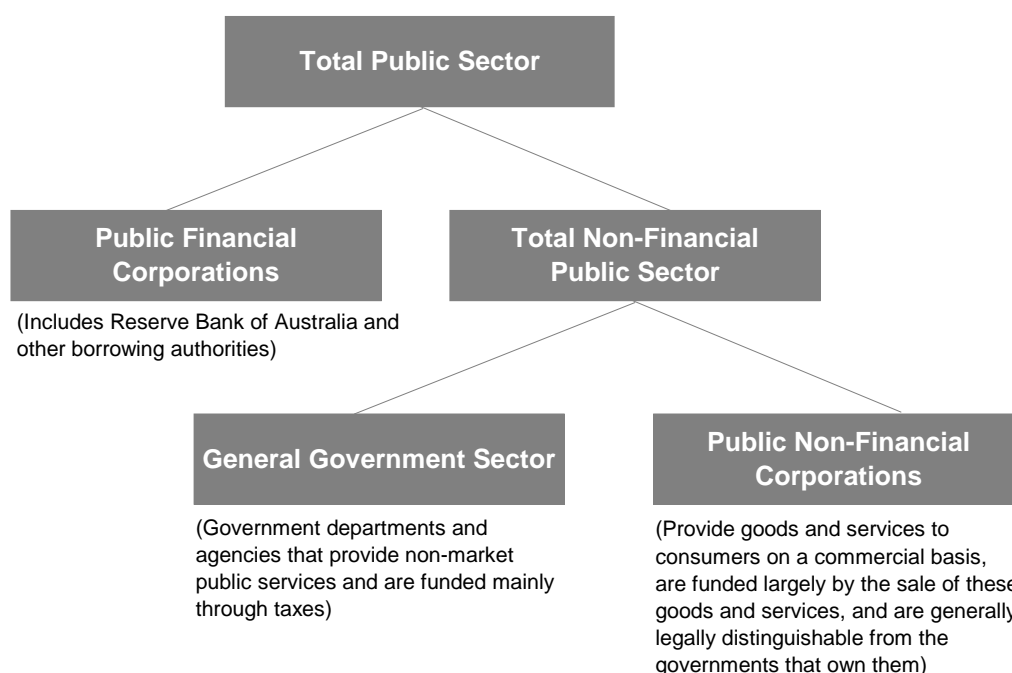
Total Public Sector

Public Financial Corporations

(Includes Reserve Bank of Australia and other borrowing authorities)

Total Non-Financial Public Sector

General Government Sector

(Government departments and agencies that provide non-market public services and are funded mainly through taxes)

Public Non-Financial Corporations

(Provide goods and services to consumers on a commercial basis, are funded largely by the sale of these goods and services, and are generally legally distinguishable from the governments that own them)